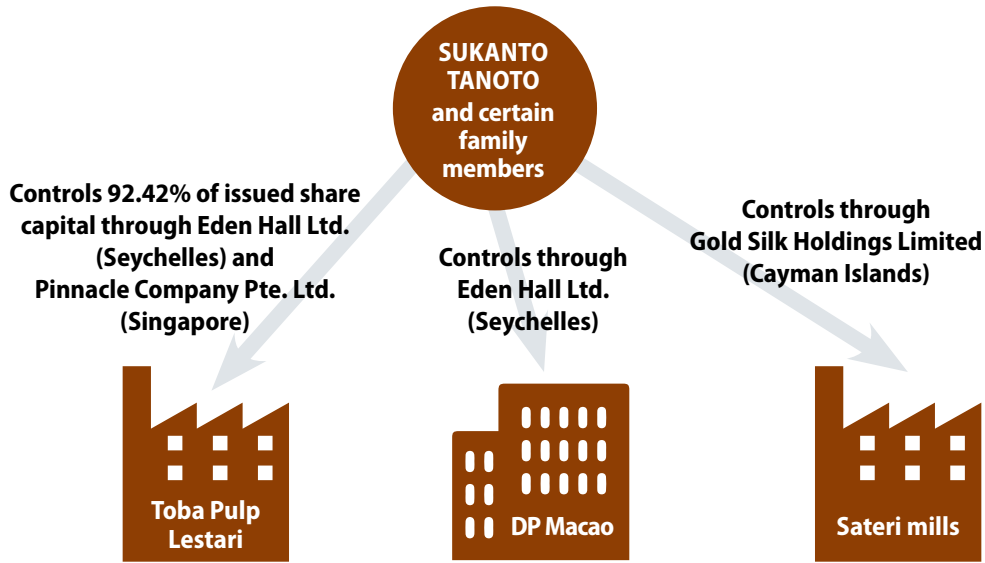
SUKANTO TANOTO and certain family members

Controls 92.42% of issued share capital through Eden Hall Ltd. (Seychelles) and Pinnacle Company Pte. Ltd. (Singapore)

Controls through Eden Hall Ltd. (Seychelles)

Controls through Gold Silk Holdings Limited (Cayman Islands)

Toba Pulp Lestari

DP Macao

Sateri mills